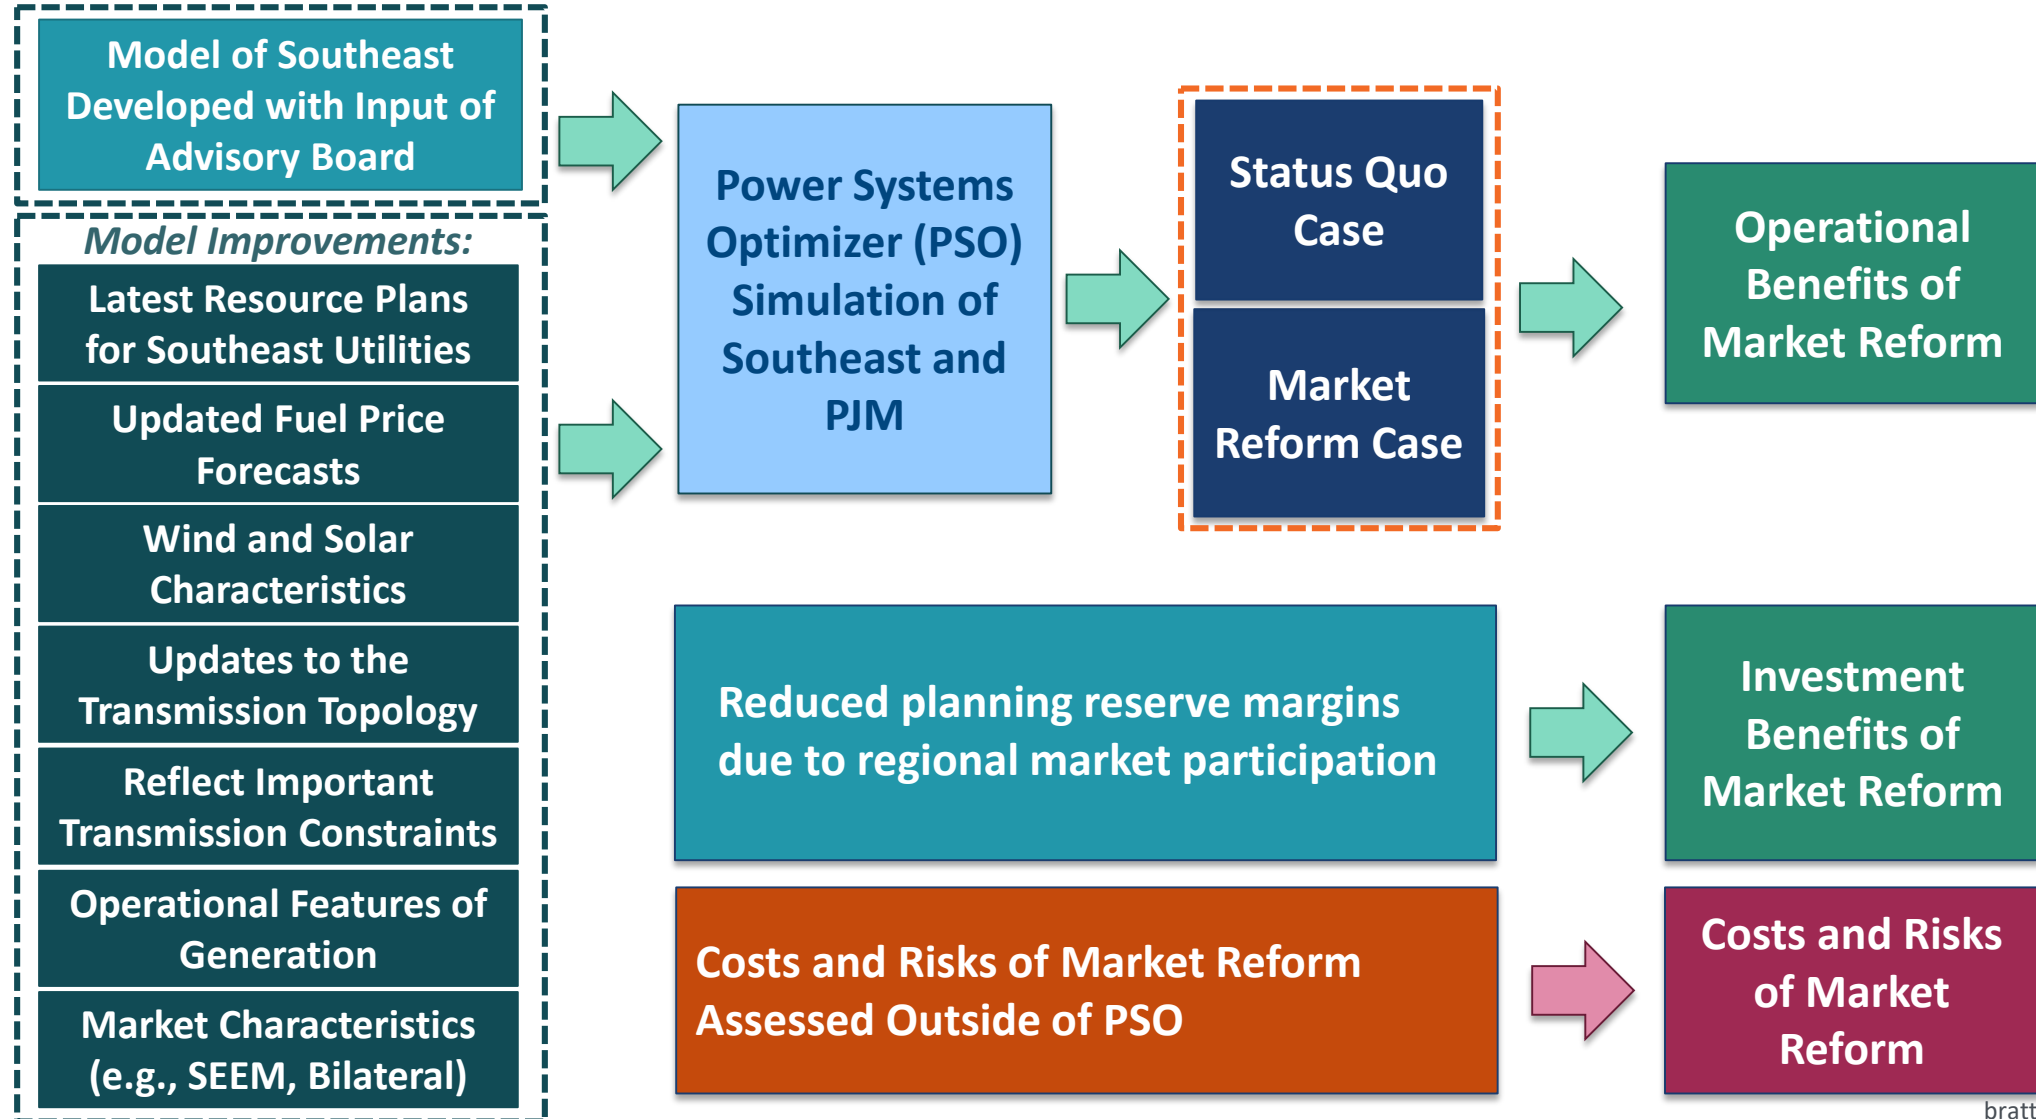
Model of Southeast Developed with Input of Advisory Board

Model Improvements:

Latest Resource Plans for Southeast Utilities

Updated Fuel Price Forecasts

Wind and Solar Characteristics

Updates to the Transmission Topology

Reflect Important Transmission Constraints

Operational Features of Generation

Market Characteristics (e.g., SEEM, Bilateral)

Power Systems Optimizer (PSO) Simulation of Southeast and PJM

Status Quo Case

Market Reform Case

Operational Benefits of Market Reform

Reduced planning reserve margins due to regional market participation

Investment Benefits of Market Reform

Costs and Risks of Market Reform Assessed Outside of PSO

Costs and Risks of Market Reform

bratt